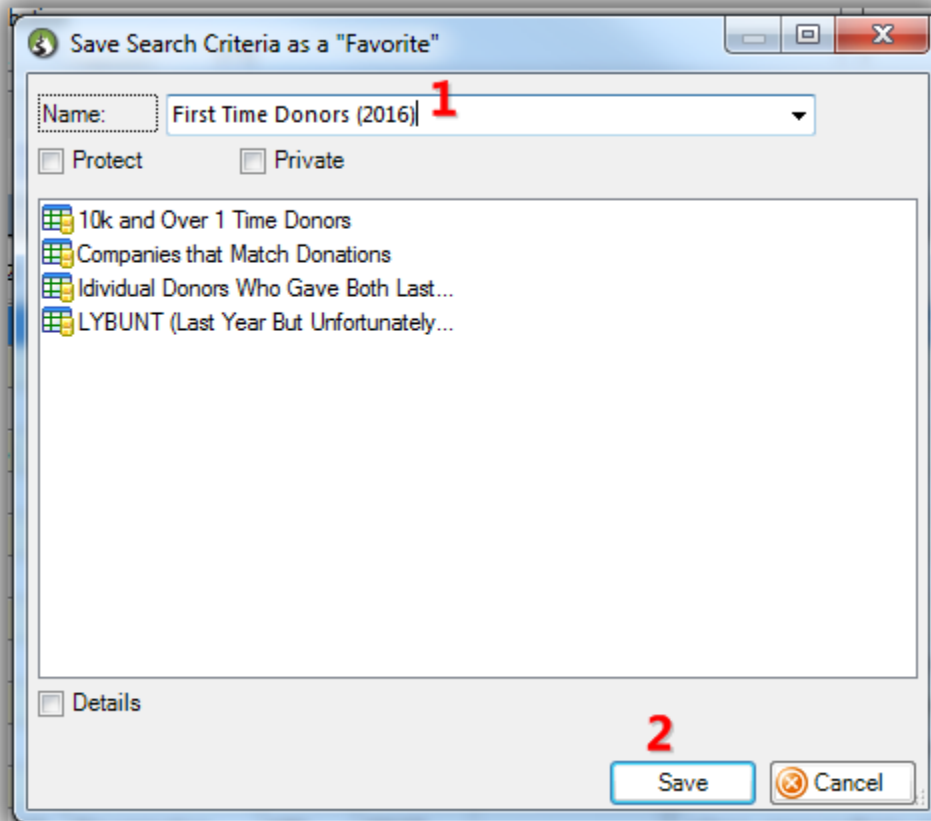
Save Search Criteria as a "Favorite"

Name: First Time Donors (2016) 1

Protect Private

10k and Over 1 Time Donors
Companies that Match Donations
Idividual Donors Who Gave Both Last...
LYBUNT (Last Year But Unfortunately...

Details

2

Save Cancel